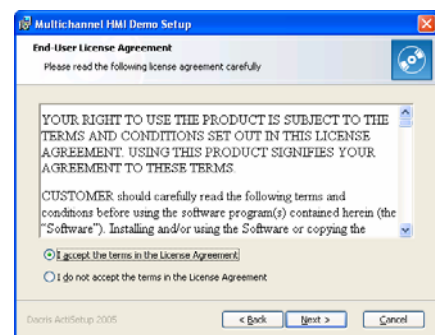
Multichannel HMI Demo Setup

End-User License Agreement

Please read the following license agreement carefully

YOUR RIGHT TO USE THE PRODUCT IS SUBJECT TO THE TERMS AND CONDITIONS SET OUT IN THIS LICENSE AGREEMENT. USING THIS PRODUCT SIGNIFIES YOUR AGREEMENT TO THESE TERMS.

CUSTOMER should carefully read the following terms and conditions before using the software program(s) contained herein (the "Software"). Installing and/or using the Software or copying the

I accept the terms in the License Agreement

I do not accept the terms in the License Agreement

Dacris ActiSetup 2005

< Back

Next >

Cancel